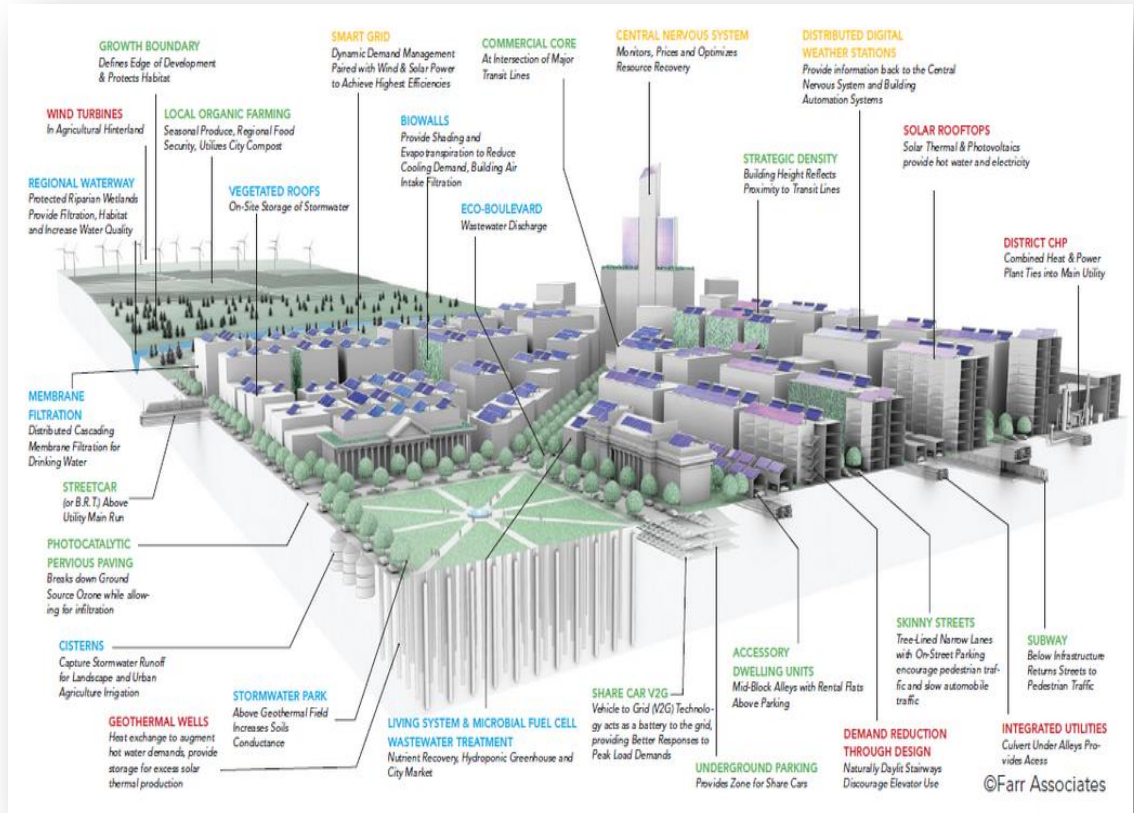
GROWTH BOUNDARY
Defines Edge of Development & Protects Habitat

WIND TURBINES
In Agricultural Hinterland

LOCAL ORGANIC FARMING
Seasonal Produce, Regional Food Security, Utilizes City Compost

REGIONAL WATERWAY
Protected Riparian Wetlands Provide Filtration, Habitat and Increase Water Quality

VEGETATED ROOFS
On-Site Storage of Stormwater

SMART GRID
Dynamic Demand Management Paired with Wind & Solar Power to Achieve Highest Efficiencies

COMMERCIAL CORE
At Intersection of Major Transit Lines

BIOWALLS
Provide Shading and Evapo transpiration to Reduce Cooling Demand, Building Air Intake Filtration

ECO-BOULEVARD
Wastewater Discharge

CENTRAL NERVOUS SYSTEM
Monitors, Prices and Optimizes Resource Recovery

DISTRIBUTED DIGITAL WEATHER STATIONS
Provide information back to the Central Nervous System and Building Automation Systems

STRATEGIC DENSITY
Building Height Reflects Proximity to Transit Lines

SOLAR ROOFTOPS
Solar Thermal & Photovoltaics provide hot water and electricity

DISTRICT CHP
Combined Heat & Power Plant Ties into Main Utility

MEMBRANE FILTRATION
Distributed Cascading Membrane Filtration for Drinking Water

STREETCAR
(or B.R.T.) Above Utility Main Run

PHOTOCATALYTIC PERVIOUS PAVING
Breaks down Ground Source Ozone while allowing for infiltration

CISTERNS
Capture Stormwater Runoff for Landscape and Urban Agriculture Irrigation

GEOTHERMAL WELLS
Heat exchange to augment hot water demands, provide storage for excess solar thermal production

STORMWATER PARK
Above Geothermal Field Increases Soils Conductance

LIVING SYSTEM & MICROBIAL FUEL CELL WASTEWATER TREATMENT
Nutrient Recovery, Hydroponic Greenhouse and City Market

SHARE CAR V2G
Vehicle to Grid (V2G) Technology acts as a battery to the grid, providing Better Responses to Peak Load Demands

UNDERGROUND PARKING
Provides Zone for Share Cars

ACCESSORY DWELLING UNITS
Mid-Block Alleys with Rental Flats Above Parking

DEMAND REDUCTION THROUGH DESIGN
Naturally Daylit Stairways Discourage Elevator Use

SKINNY STREETS
Tree-Lined Narrow Lanes with On-Street Parking encourage pedestrian traffic and slow automobile traffic

SUBWAY
Below Infrastructure Returns Streets to Pedestrian Traffic

INTEGRATED UTILITIES
Culvert Under Alleys Provides Acess

©Farr Associates